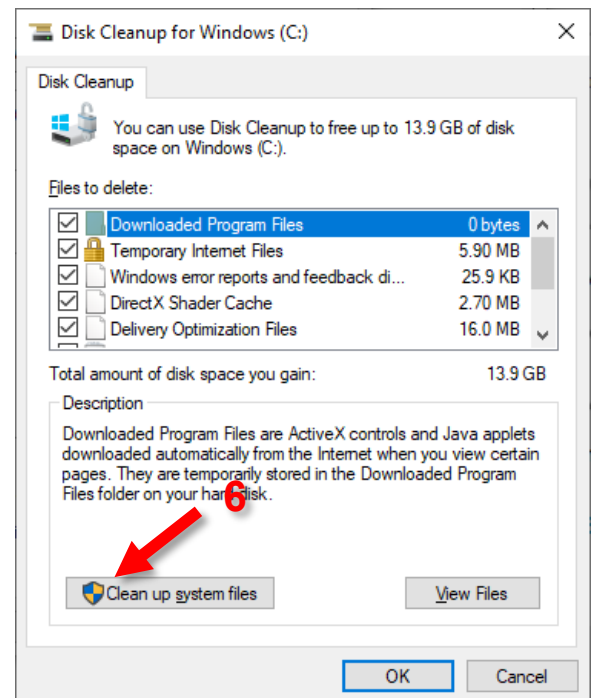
Disk Cleanup for Windows (C:)

Disk Cleanup

You can use Disk Cleanup to free up to 13.9 GB of disk space on Windows (C:).

Files to delete:

| | | |
|---|---|---|
| ☑ | Downloaded Program Files | 0 bytes |
| ☑ | Temporary Internet Files | 5.90 MB |
| ☑ | Windows error reports and feedback di... | 25.9 KB |
| ☑ | DirectX Shader Cache | 2.70 MB |
| ☑ | Delivery Optimization Files | 16.0 MB |

Total amount of disk space you gain: 13.9 GB

Description

Downloaded Program Files are ActiveX controls and Java applets downloaded automatically from the Internet when you view certain pages. They are temporarily stored in the Downloaded Program Files folder on your hard disk.

6

Clean up system files

View Files

OK

Cancel